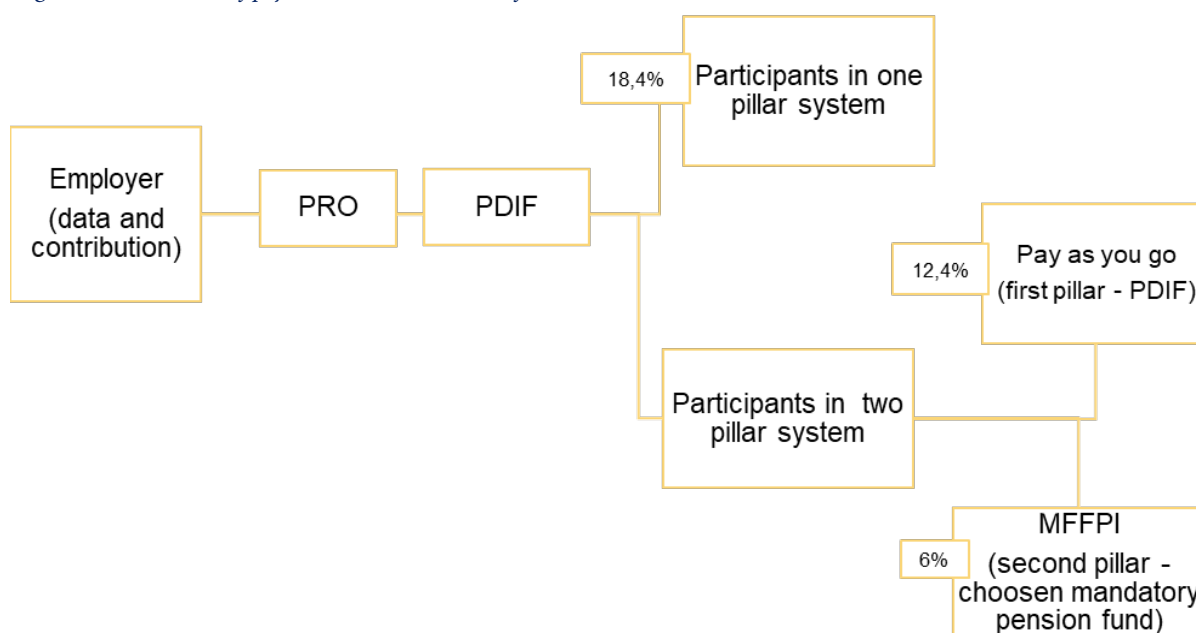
Employer (data and contribution)

PRO

PDIF

18,4%

Participants in one pillar system

Participants in two pillar system

12,4%

Pay as you go (first pillar - PDIF)

6%

MFFPI (second pillar - choosen mandatory pension fund)